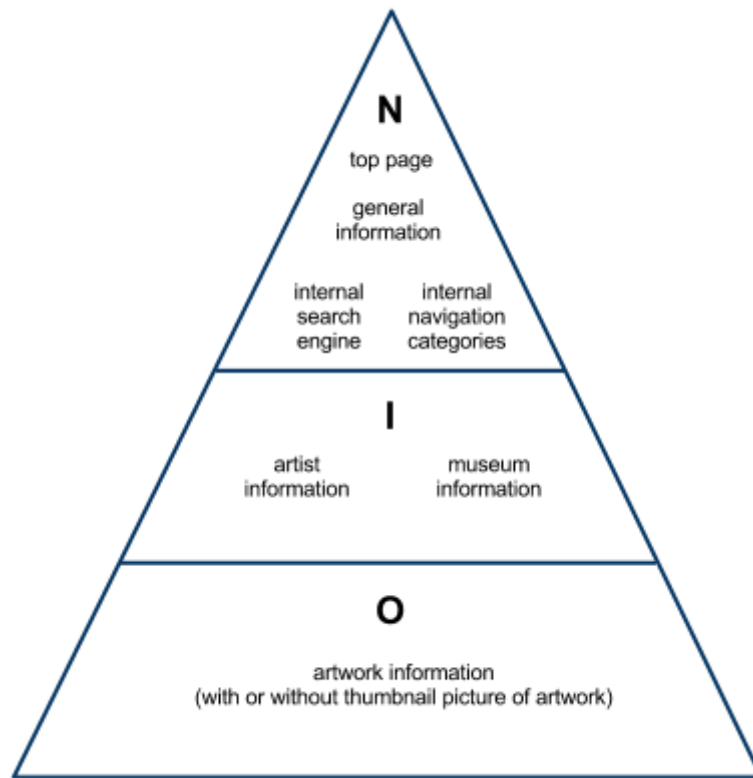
N

top page

general information

internal search engine

internal navigation categories

I

artist information

museum information

O

artwork information
(with or without thumbnail picture of artwork)